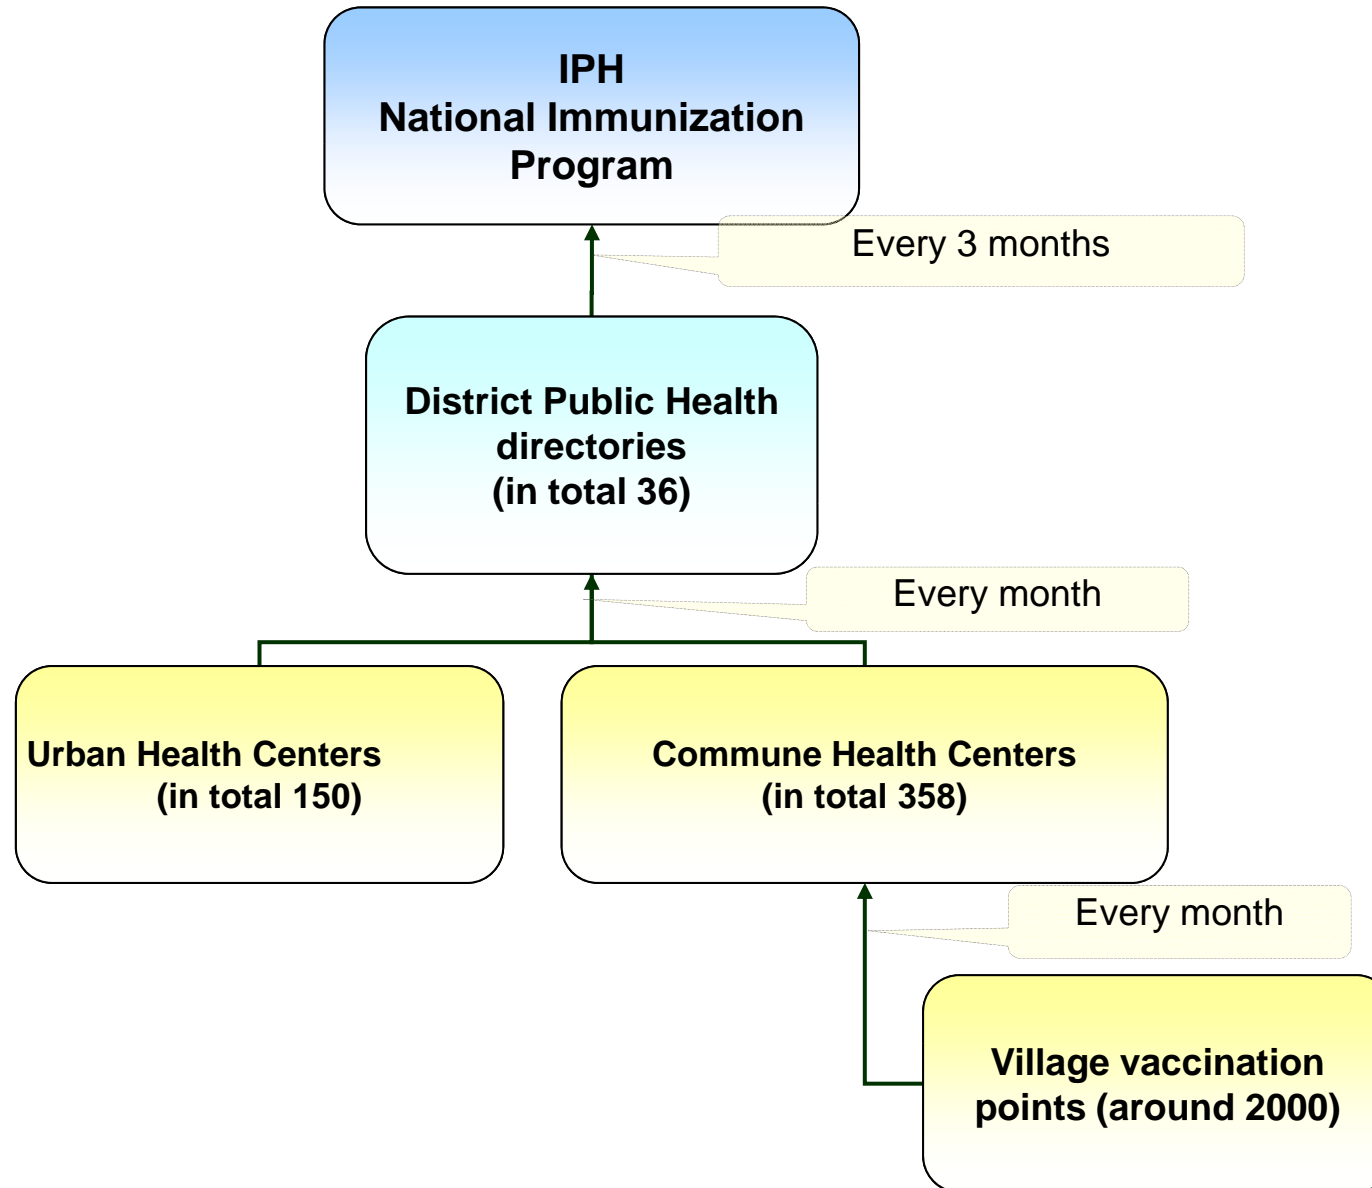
IPH
National Immunization Program

Every 3 months

District Public Health directories
(in total 36)

Every month

Urban Health Centers
(in total 150)

Commune Health Centers
(in total 358)

Every month

Village vaccination points (around 2000)